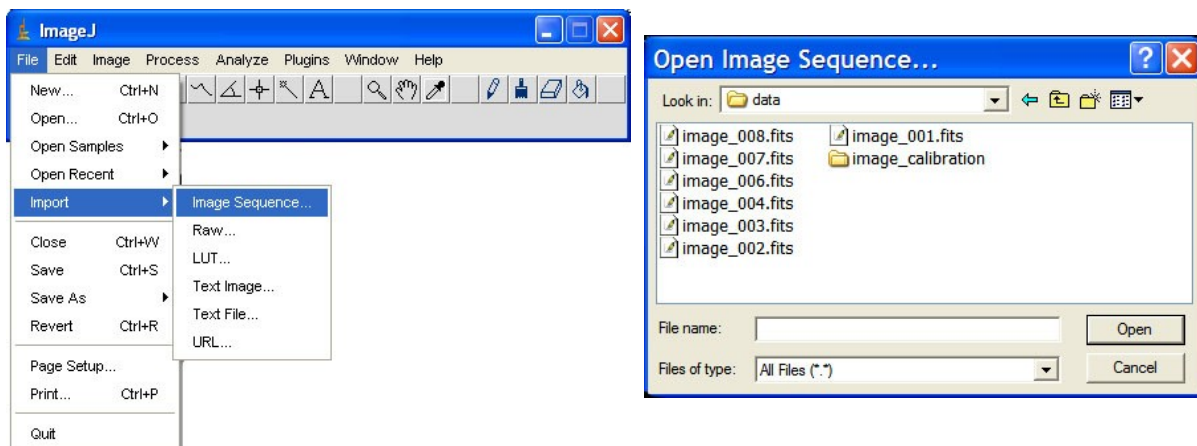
ImageJ

File Edit Image Process Analyze Plugins Window Help

A

New... Ctrl+N
Open... Ctrl+O
Open Samples
Open Recent
Import
Close Ctrl+W
Save Ctrl+S
Save As
Revert Ctrl+R
Page Setup...
Print... Ctrl+P
Quit

Image Sequence...
Raw...
LUT...
Text Image...
Text File...
URL...

Open Image Sequence...

Look in: data

image_008.fits
image_007.fits
image_006.fits
image_004.fits
image_003.fits
image_002.fits
image_001.fits
image_calibration

File name:
Files of type: All Files (*.*)

Open
Cancel